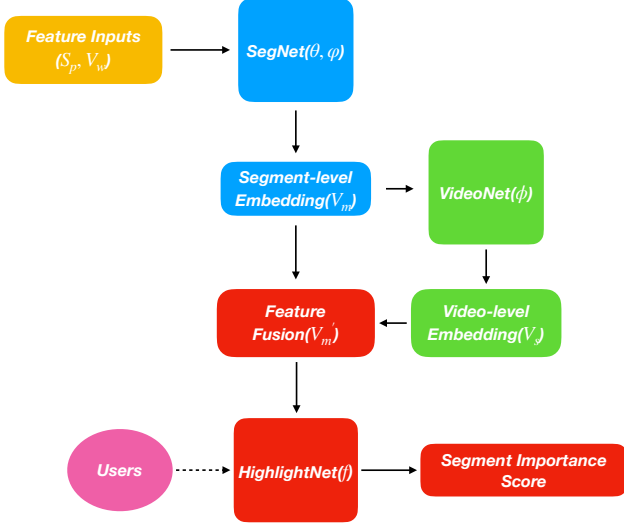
Feature Inputs $(S_p, V_w)$

SegNet$(\theta, \varphi)$

Segment-level Embedding$(V_m)$

VideoNet$(\phi)$

Feature Fusion$(V_m^{'})$

Video-level Embedding$(V_s)$

Users

HighlightNet$(f)$

Segment Importance Score